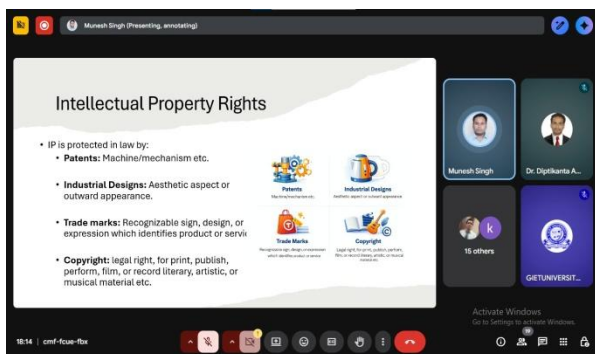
Munesh Singh (Presenting, annotating)

Intellectual Property Rights

• IP is protected in law by:
• Patents: Machine/mechanism etc.

• Industrial Designs: Aesthetic aspect or outward appearance.

• Trade marks: Recognizable sign, design, or expression which identifies product or servi

• Copyright: legal right, for print, publish, perform, film, or record literary, artistic, or musical material etc.

Patents
Machine/mechanism etc.

Industrial Designs
Aesthetic aspect or outward appearance

Trade Marks
Recognizable sign, design or expression which identifies product or service

Copyright
Legal right for print, publish, perform, film, or record literary, artistic, or musical material etc.

Munesh Singh

Dr. Diptikanta A...

k

15 others

GIETUNIVERSIT...

Activate Windows
Go to Settings to activate Windows.

18:14 | cmf-fcue-fbx